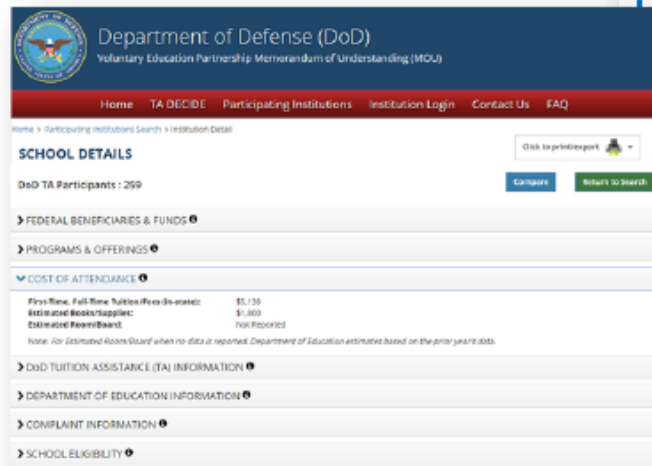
Department of Defense (DoD)
Voluntary Education Partnership Memorandum of Understanding (MOU)

Home TA DECIDE Participating Institutions Institution Login Contact Us FAQ

Home > Participating Institutions Search > Institution Detail

SCHOOL DETAILS

Click to print/export

DoD TA Participants : 259

Compare Return to Search

> FEDERAL BENEFICIARIES & FUNDS

> PROGRAMS & OFFERINGS

COST OF ATTENDANCE

First-Time, Full-Time Tuition/Fees (In-state): $5,139
Estimated Books/Supplies: $1,800
Estimated Room/Board: Not Reported

Note: For Estimated Room/Board when no data is reported, Department of Education estimates based on the prior year's data.

> DoD TUITION ASSISTANCE (TA) INFORMATION

> DEPARTMENT OF EDUCATION INFORMATION

> COMPLAINT INFORMATION

> SCHOOL ELIGIBILITY